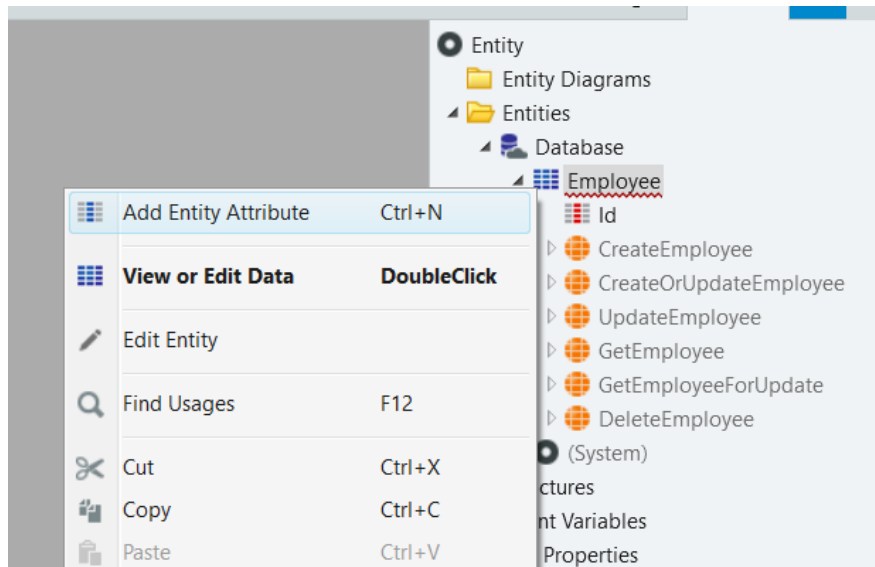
Entity
Entity Diagrams
Entities
Database
Employee
Id
CreateEmployee
CreateOrUpdateEmployee
UpdateEmployee
GetEmployee
GetEmployeeForUpdate
DeleteEmployee
(System)
ctures
nt Variables
Properties

Add Entity Attribute Ctrl+N
View or Edit Data DoubleClick
Edit Entity
Find Usages F12
Cut Ctrl+X
Copy Ctrl+C
Paste Ctrl+V